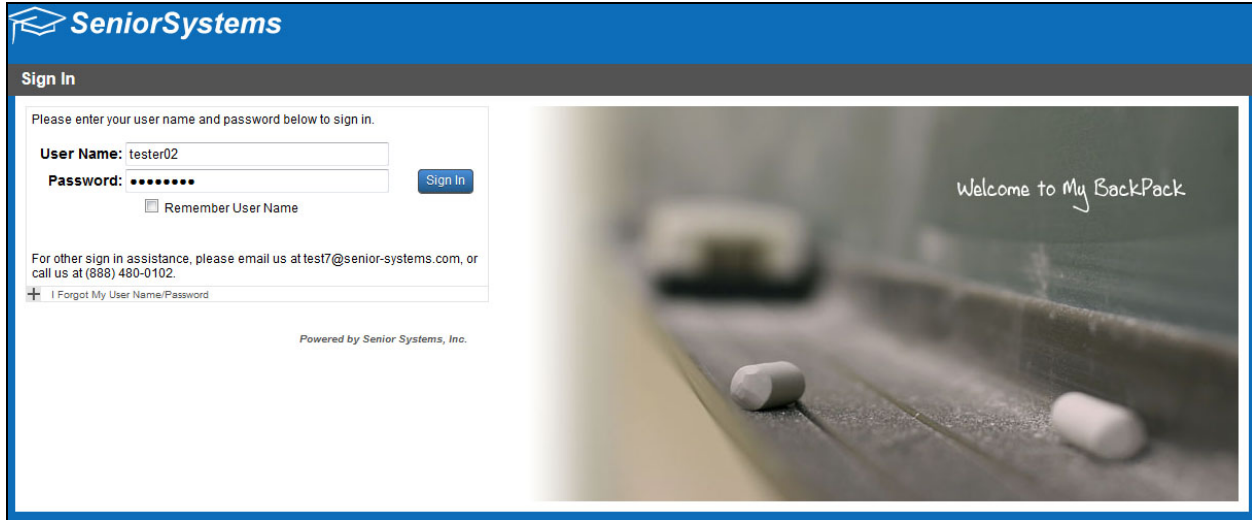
SeniorSystems

Sign In

Please enter your user name and password below to sign in.

User Name: tester02
Password: ••••••••
Sign In
Remember User Name

For other sign in assistance, please email us at test7@senior-systems.com, or call us at (888) 480-0102.

+ I Forgot My User Name/Password

Powered by Senior Systems, Inc.

Welcome to My BackPack